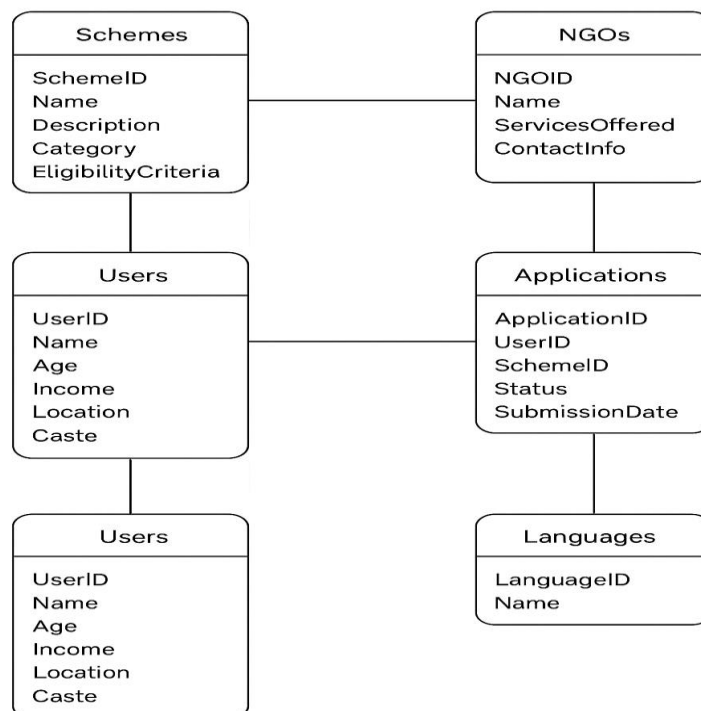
Schemes
SchemeID
Name
Description
Category
EligibilityCriteria

NGOs
NGOID
Name
ServicesOffered
ContactInfo

Users
UserID
Name
Age
Income
Location
Caste

Applications
ApplicationID
UserID
SchemeID
Status
SubmissionDate

Users
UserID
Name
Age
Income
Location
Caste

Languages
LanguageID
Name